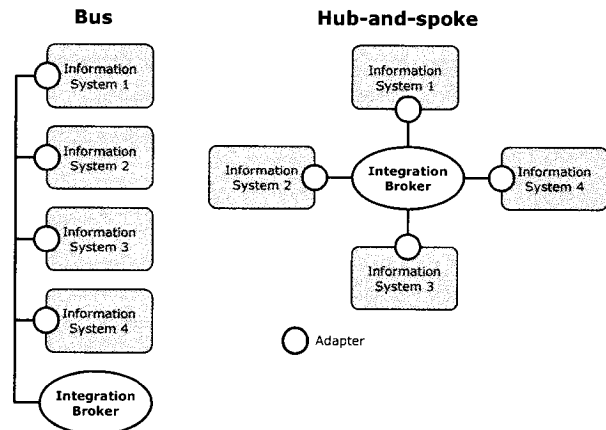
Bus

Information System 1

Information System 2

Information System 3

Information System 4

Integration Broker

Hub-and-spoke

Information System 1

Information System 2

Integration Broker

Information System 4

Information System 3

Adapter